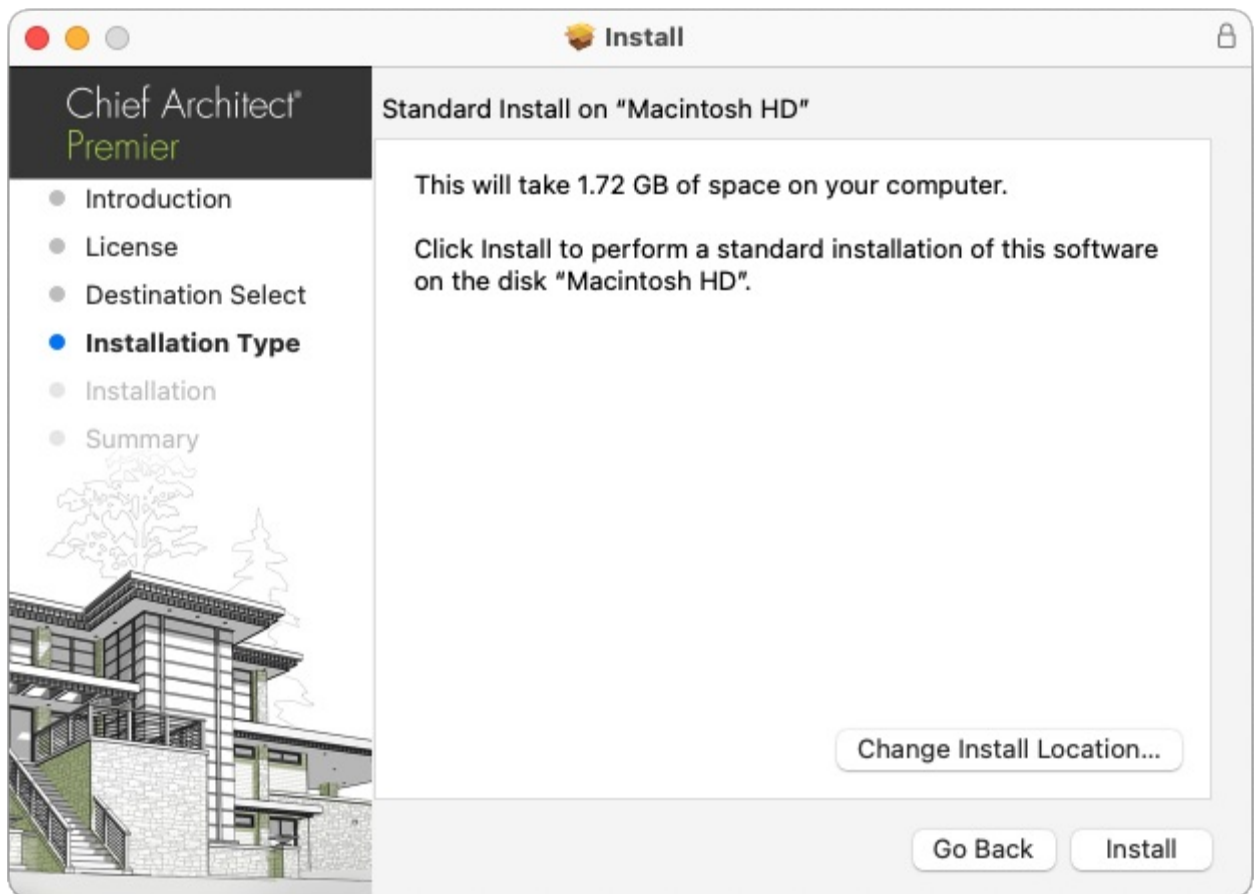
Install

Chief Architect®
Premier

Introduction
License
Destination Select
Installation Type
Installation
Summary

Standard Install on "Macintosh HD"

This will take 1.72 GB of space on your computer.

Click Install to perform a standard installation of this software on the disk "Macintosh HD".

Change Install Location...

Go Back
Install